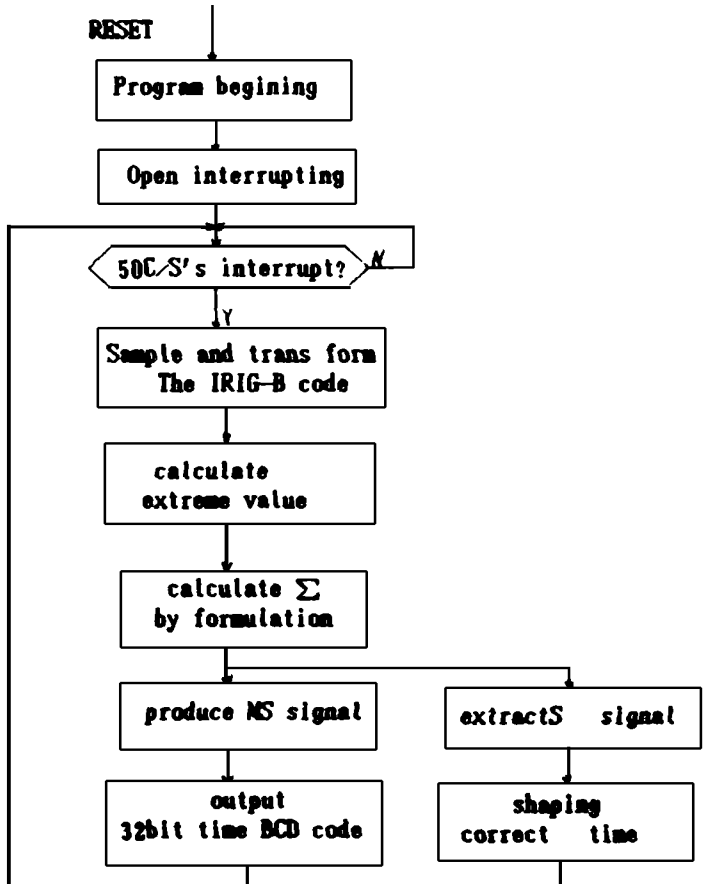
RESET

Program begining

Open interrupting

50C/S's interrupt?

N

Y

Sample and trans form The IRIG-B code

calculate extreme value

calculate $\sum$ by formulation

produce MS signal

extractS signal

output 32bit time BCD code

shaping correct time